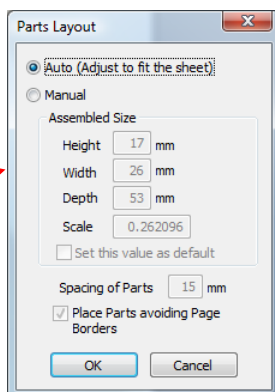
Parts Layout

Auto (Adjust to fit the sheet)

Manual

Assembled Size

Height 17 mm

Width 26 mm

Depth 53 mm

Scale 0.262096

Set this value as default

Spacing of Parts 15 mm

Place Parts avoiding Page Borders

OK Cancel